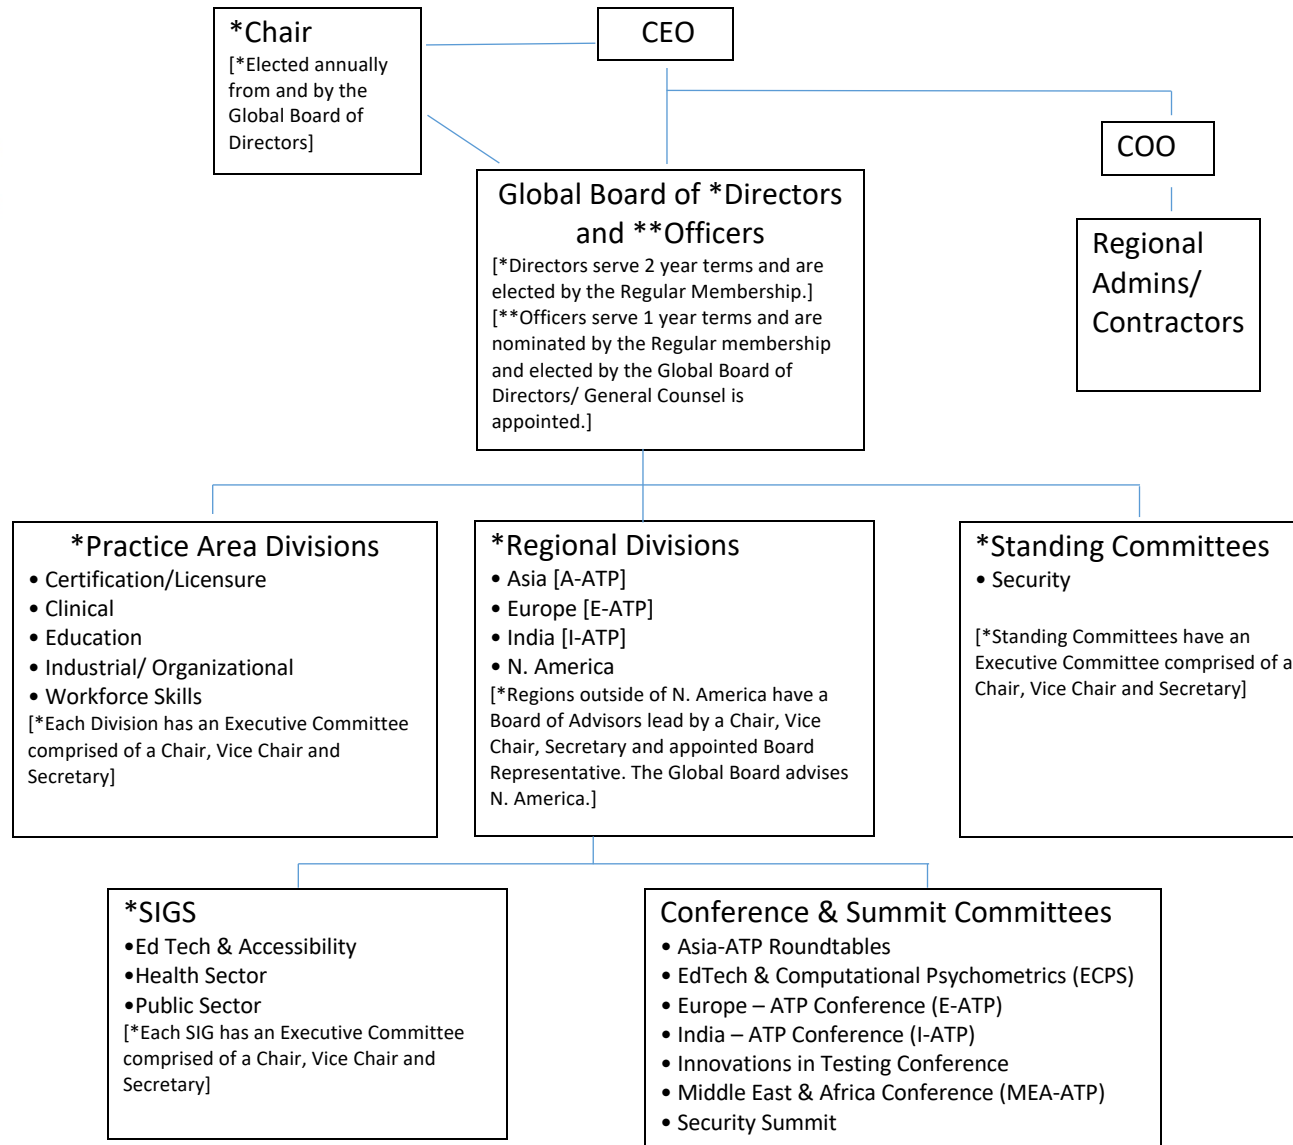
*Chair
[*Elected annually from and by the Global Board of Directors]

CEO

COO

Regional Admins/ Contractors

Global Board of *Directors and **Officers
[*Directors serve 2 year terms and are elected by the Regular Membership.] [**Officers serve 1 year terms and are nominated by the Regular membership and elected by the Global Board of Directors/ General Counsel is appointed.]

*Practice Area Divisions
• Certification/Licensure
• Clinical
• Education
• Industrial/ Organizational
• Workforce Skills
[*Each Division has an Executive Committee comprised of a Chair, Vice Chair and Secretary]

*Regional Divisions
• Asia [A-ATP]
• Europe [E-ATP]
• India [I-ATP]
• N. America
[*Regions outside of N. America have a Board of Advisors lead by a Chair, Vice Chair, Secretary and appointed Board Representative. The Global Board advises N. America.]

*Standing Committees
• Security
[*Standing Committees have an Executive Committee comprised of a Chair, Vice Chair and Secretary]

*SIGS
•Ed Tech & Accessibility
•Health Sector
•Public Sector
[*Each SIG has an Executive Committee comprised of a Chair, Vice Chair and Secretary]

Conference & Summit Committees
• Asia-ATP Roundtables
• EdTech & Computational Psychometrics (ECPS)
• Europe – ATP Conference (E-ATP)
• India – ATP Conference (I-ATP)
• Innovations in Testing Conference
• Middle East & Africa Conference (MEA-ATP)
• Security Summit